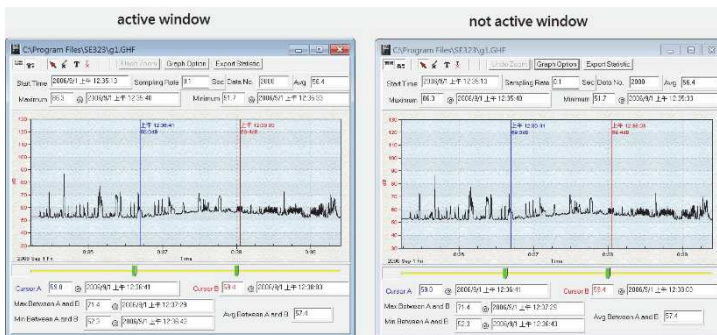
active window

not active window

C:\Program Files\SE323\g1.GHF

Undo Zoom Graph Option Export Statistic

Start Time 2006/9/1 上午 12:35:13 Sampling Rate 0.1 Sec Data No. 2000 Avg. 56.4

Maximum 86.3 @ 2006/9/1 上午 12:35:48 Minimum 51.7 @ 2006/9/1 上午 12:35:33

上午 12:36:41 59.0dB

上午 12:38:03 59.4dB

130 120 110 100 90 80 70 60 50 40 30

dB

2006 Sep 1 Fri 6:05 6:07 6:36 8:06

Time

Cursor A 59.0 @ 2006/9/1 上午 12:36:41 Cursor B 59.4 @ 2006/9/1 上午 12:38:03

Max Between A and B 71.4 @ 2006/9/1 上午 12:37:29

Min Between A and B 52.3 @ 2006/9/1 上午 12:36:43 Avg Between A and B 57.4

C:\Program Files\SE323\g1.GHF

Undo Zoom Graph Option Export Statistic

Start Time 2006/9/1 上午 12:35:13 Sampling Rate 0.1 Sec Data No. 2000 Avg. 56.4

Maximum 86.3 @ 2006/9/1 上午 12:35:48 Minimum 51.7 @ 2006/9/1 上午 12:35:33

上午 12:36:41 59.0dB

上午 12:38:03 59.4dB

130 120 110 100 90 80 70 60 50 40 30

dB

2006 Sep 1 Fri 6:05 6:07 6:36 8:06

Time

Cursor A 59.0 @ 2006/9/1 上午 12:36:41 Cursor B 59.4 @ 2006/9/1 上午 12:38:03

Max Between A and B 71.4 @ 2006/9/1 上午 12:37:29

Min Between A and B 52.3 @ 2006/9/1 上午 12:36:43 Avg Between A and B 57.4